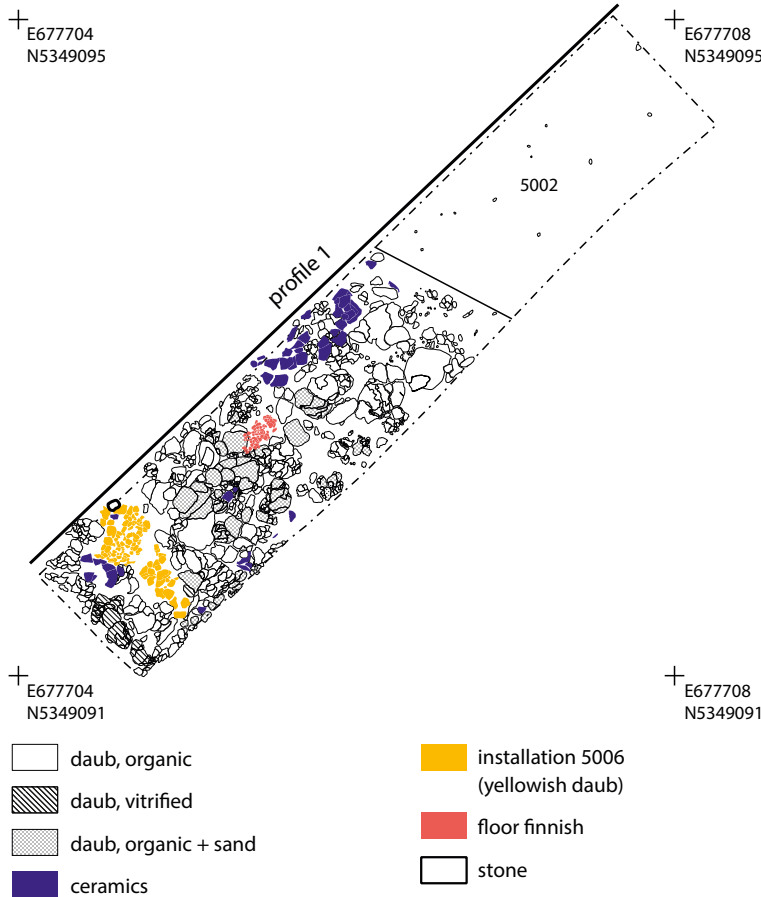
E677704
N5349095

E677708
N5349095

5002

profile 1

E677704
N5349091

E677708
N5349091

daub, organic

daub, vitrified

daub, organic + sand

ceramics

installation 5006
(yellowish daub)

floor finnish

stone